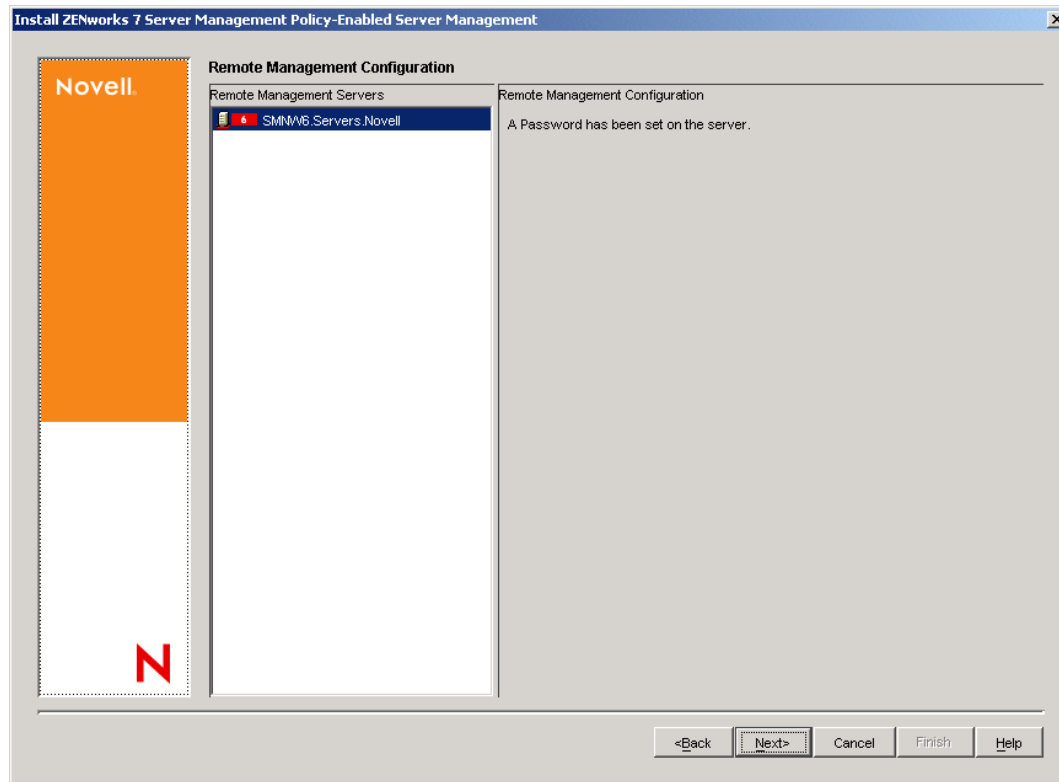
Install ZENworks 7 Server Management Policy-Enabled Server Management

Novell.

Remote Management Configuration

Remote Management Servers

6 SMNW6.Servers.Novell

Remote Management Configuration

A Password has been set on the server.

N

<Back

Next>

Cancel

Finish

Help